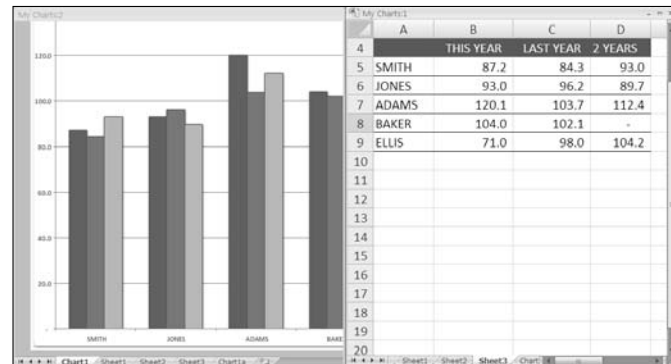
My Charts2

120.0
100.0
80.0
60.0
40.0
20.0
-

SMITH JONES ADAMS BAKE

Chart1 Sheet1 Sheet2 Sheet3 Chart1a

My Charts1

| | A | B | C | D |
|---|---|---|---|---|
| 4 | | THIS YEAR | LAST YEAR | 2 YEARS |
| 5 | SMITH | 87.2 | 84.3 | 93.0 |
| 6 | JONES | 93.0 | 96.2 | 89.7 |
| 7 | ADAMS | 120.1 | 103.7 | 112.4 |
| 8 | BAKER | 104.0 | 102.1 | - |
| 9 | ELLIS | 71.0 | 98.0 | 104.2 |
| 10 | | | | |
| 11 | | | | |
| 12 | | | | |
| 13 | | | | |
| 14 | | | | |
| 15 | | | | |
| 16 | | | | |
| 17 | | | | |
| 18 | | | | |
| 19 | | | | |
| 20 | | | | |

Sheet1 Sheet2 Sheet3 Chart